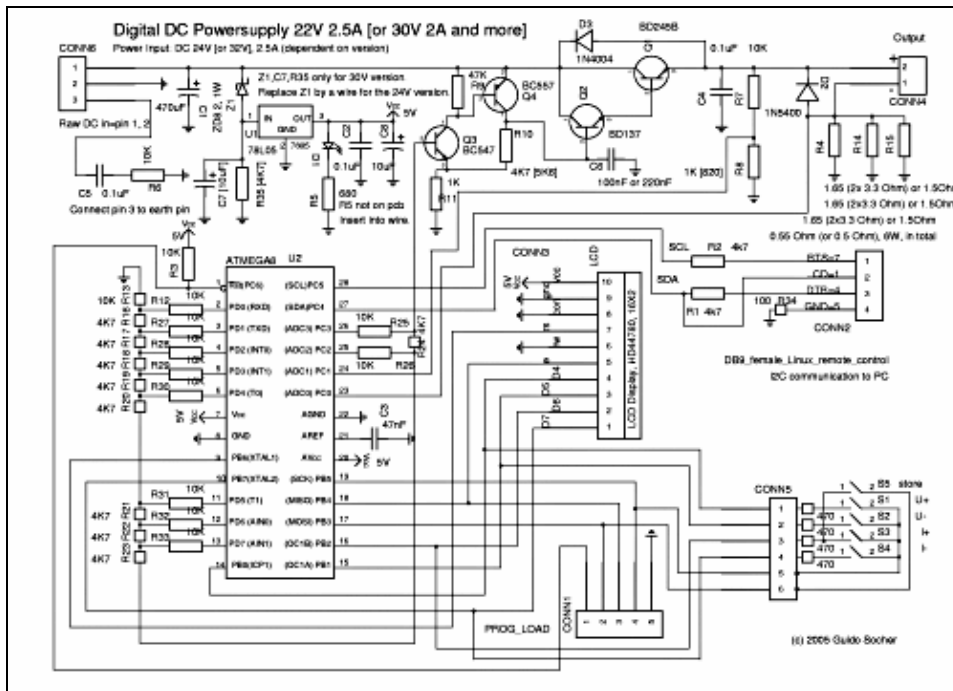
Digital DC Powersupply 22V 2.5A [or 30V 2A and more]

CONN6
Power Input: DC 24V [or 32V], 2.5A (dependent on version)

Z1,C7,R35 only for 30V version.
Replace Z1 by a wire for the 24V version.

Raw DC in=pin 1, 2
470uF
C1
Z1
ZD 8.2 1W
U1
IN OUT
GND
78L05
5V
C2
0.1uF
C8
10uF
C5 0.1uF
R6
10K
C7 [10uF]
R35 [4K7]
Connect pin 3 to earth pin
R5
680
R5 not on pcb
insert into wire.

47K
R9
BC557
Q4
Q3
BC547
R10
4K7 [5K6]
1K
R11
D3
1N4004
BD245B
Q1
Q2
BD137
0.1uF
C4
C6
100nF or 220nF
10K
R7
R8
1K [820]
Output
CONN4
D2
1N5400
R4
R14
R15
1.65 (2x 3.3 Ohm) or 1.5Ohm
1.65 (2x3.3 Ohm) or 1.5Ohm
1.65 (2x3.3 Ohm) or 1.5Ohm
0.55 Ohm (or 0.5 Ohm), 6W, in total

ATMEGA8
U2
10K
R3
5V
PC6
(SCL) PC5
PD0 (RXD)
(SDA) PC4
PD1 (TXD)
(ADC3) PC3
PD2 (INT0)
(ADC2) PC2
PD3 (INT1)
(ADC1) PC1
PD4 (T0)
(ADC0) PC0
Vcc
AGND
GND
AREF
PB6 (XTAL1)
AVcc
PB7 (XTAL2)
(SCK) PB5
PD5 (T1)
(MISO) PB4
PD6 (AIN0)
(MOSI) PB3
PD7 (AIN1)
(OC1B) PB2
PB0 (ICP1)
(OC1A) PB1
28 27 26 25 24 23 22 21 20 19 18 17 16 15
1 2 3 4 5 6 7 8 9 10 11 12 13 14
10K R13
R12
4K7 R16
R27
4K7 R17
R28
4K7 R18
R29
4K7 R19
R30
4K7 R20
R31
4K7 R21
R32
4K7 R22
R33
4K7 R23
10K
10K
R25
R24 4K7
10K
R26
C3
47nF
5V

CONN3
LCD
LCD Display, HD44780, 16X2
D4
D5
D6
D7
10 9 8 7 6 5 4 3 2 1

SCL
R2 4K7
SDA
R1 4k7
100 R34
RTS=7
CD=1
DTR=4
GND=5
1 2 3 4
CONN2
DB9_female_Linux_remote_control
I2C communication to PC

CONN5
S5 store
S1 U+
S2 U-
S3 I+
S4 I-
470
470
470
470

PROG_LOAD
CONN1

(c) 2005 Guido Socher